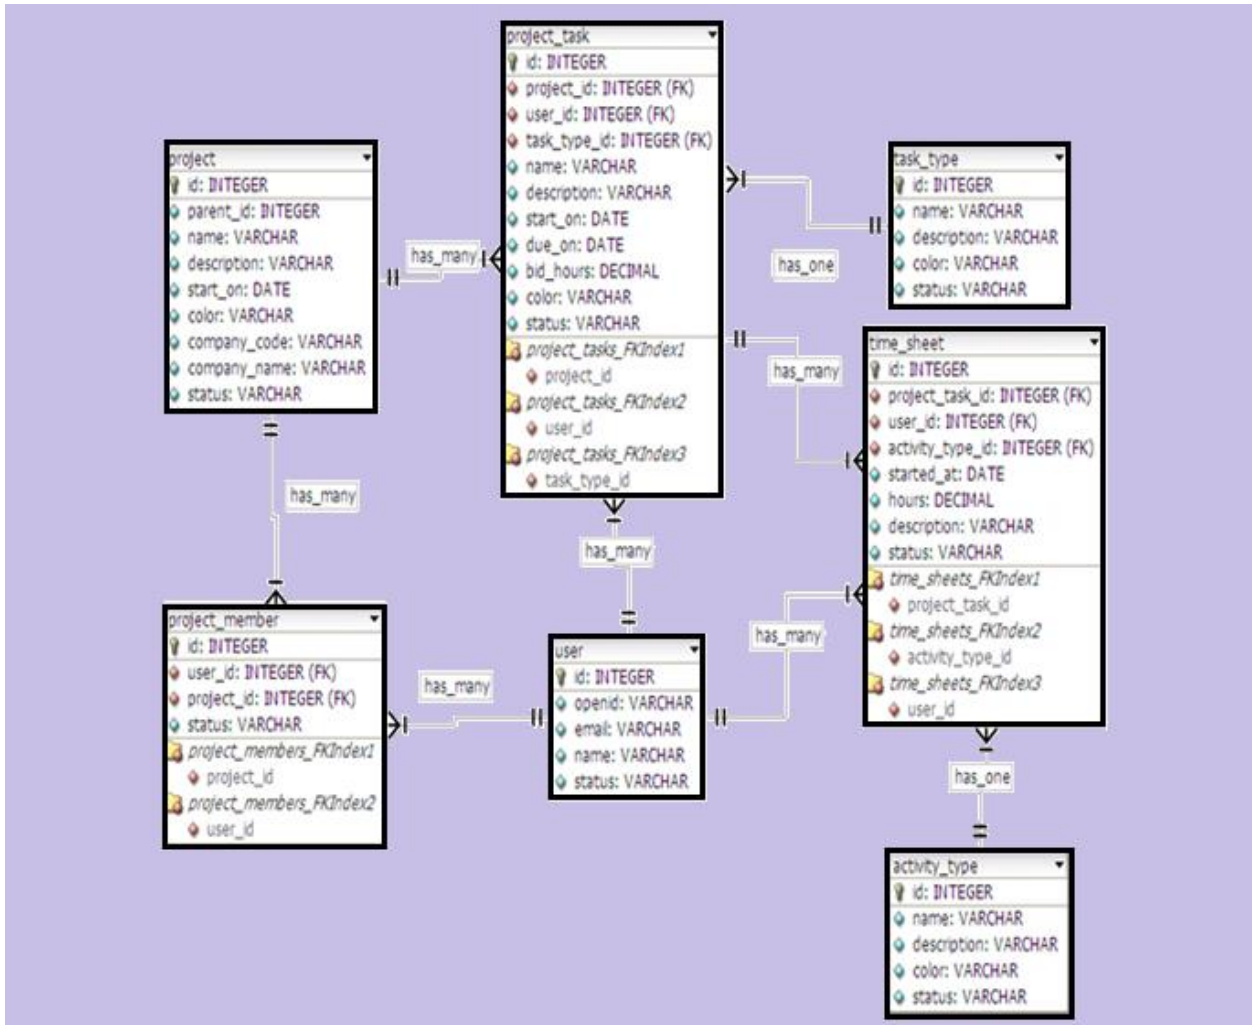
project_task
id: INTEGER
project_id: INTEGER (FK)
user_id: INTEGER (FK)
task_type_id: INTEGER (FK)
name: VARCHAR
description: VARCHAR
start_on: DATE
due_on: DATE
bid_hours: DECIMAL
color: VARCHAR
status: VARCHAR
project_tasks_FKIndex1
project_id
project_tasks_FKIndex2
user_id
project_tasks_FKIndex3
task_type_id

project
id: INTEGER
parent_id: INTEGER
name: VARCHAR
description: VARCHAR
start_on: DATE
color: VARCHAR
company_code: VARCHAR
company_name: VARCHAR
status: VARCHAR

task_type
id: INTEGER
name: VARCHAR
description: VARCHAR
color: VARCHAR
status: VARCHAR

has_many

has_one

has_many

time_sheet
id: INTEGER
project_task_id: INTEGER (FK)
user_id: INTEGER (FK)
activity_type_id: INTEGER (FK)
started_at: DATE
hours: DECIMAL
description: VARCHAR
status: VARCHAR
time_sheets_FKIndex1
project_task_id
time_sheets_FKIndex2
activity_type_id
time_sheets_FKIndex3
user_id

has_many

has_many

project_member
id: INTEGER
user_id: INTEGER (FK)
project_id: INTEGER (FK)
status: VARCHAR
project_members_FKIndex1
project_id
project_members_FKIndex2
user_id

has_many

user
id: INTEGER
openid: VARCHAR
email: VARCHAR
name: VARCHAR
status: VARCHAR

has_many

has_one

activity_type
id: INTEGER
name: VARCHAR
description: VARCHAR
color: VARCHAR
status: VARCHAR